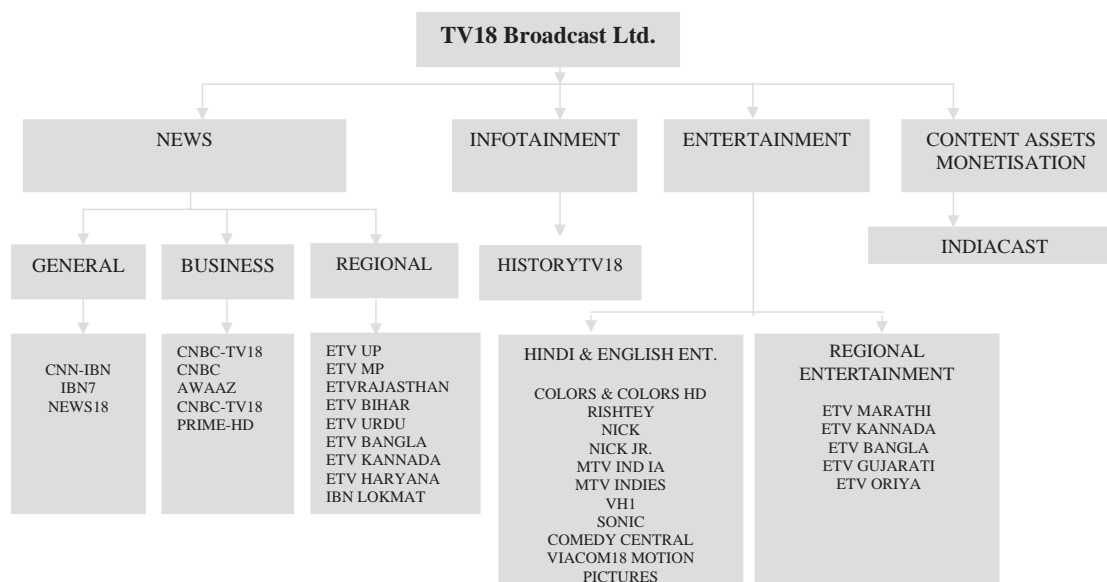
TV18 Broadcast Ltd.

NEWS

INFOTAINMENT

ENTERTAINMENT

CONTENT ASSETS MONETISATION

GENERAL

BUSINESS

REGIONAL

HISTORYTV18

INDIACAST

CNN-IBN
IBN7
NEWS18

CNBC-TV18
CNBC
AWAAZ
CNBC-TV18
PRIME-HD

ETV UP
ETV MP
ETVRAJASTHAN
ETV BIHAR
ETV URDU
ETV BANGLA
ETV KANNADA
ETV HARYANA
IBN LOKMAT

HINDI & ENGLISH ENT.

COLORS & COLORS HD
RISHTEY
NICK
NICK JR.
MTV IND IA
MTV INDIES
VH1
SONIC
COMEDY CENTRAL
VIACOM18 MOTION PICTURES

REGIONAL ENTERTAINMENT

ETV MARATHI
ETV KANNADA
ETV BANGLA
ETV GUJARATI
ETV ORIYA